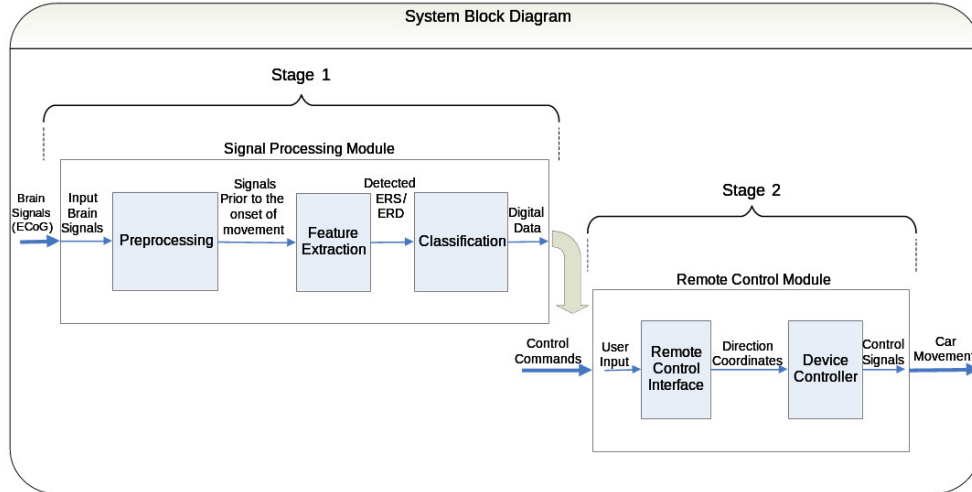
System Block Diagram

Stage 1

Signal Processing Module

Brain Signals (ECoG)

Input Brain Signals

Preprocessing

Signals Prior to the onset of movement

Feature Extraction

Detected ERS/ ERD

Classification

Digital Data

Stage 2

Remote Control Module

Control Commands

User Input

Remote Control Interface

Direction Coordinates

Device Controller

Control Signals

Car Movement